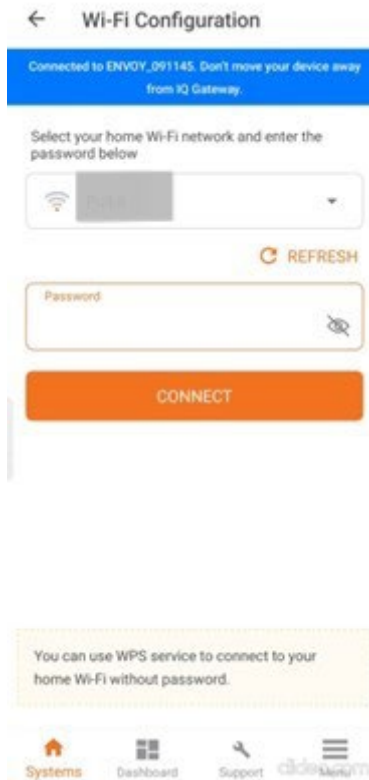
Wi-Fi Configuration

Connected to ENVOY_091145. Don't move your device away from IQ Gateway.

Select your home Wi-Fi network and enter the password below

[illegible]

REFRESH

Password

CONNECT

You can use WPS service to connect to your home Wi-Fi without password.

Systems Dashboard Support Menu